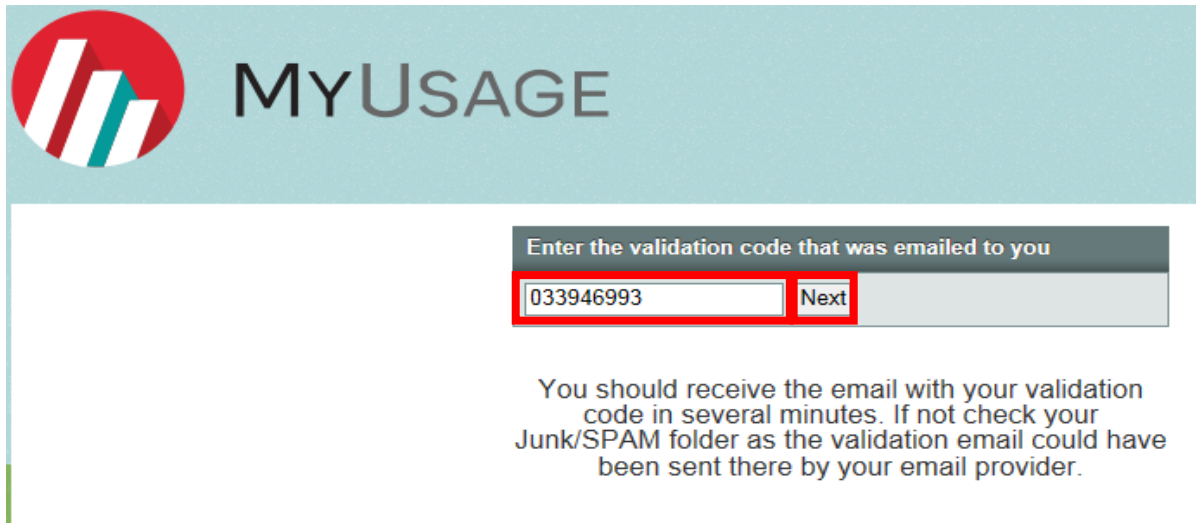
MYUSAGE

Enter the validation code that was emailed to you

033946993 Next

You should receive the email with your validation code in several minutes. If not check your Junk/SPAM folder as the validation email could have been sent there by your email provider.